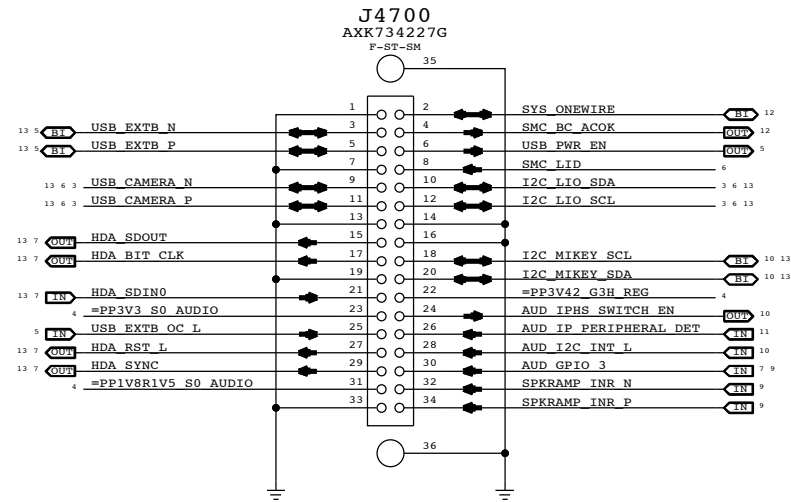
J4700
AXK734227G
F-ST-SM

35

1 2 SYS_ONEWIRE BI 12
13 5 BI USB_EXTB_N 3 4 SMC_BC_ACOK OUT 12
13 5 BI USB_EXTB_P 5 6 USB_PWR_EN OUT 5
7 8 SMC_LID 6
13 6 3 USB_CAMERA_N 9 10 I2C_LIO_SDA 3 6 13
13 6 3 USB_CAMERA_P 11 12 I2C_LIO_SCL 3 6 13
13 14
13 7 OUT HDA_SDOUT 15 16
13 7 OUT HDA_BIT_CLK 17 18 I2C_MIKEY_SCL BI 10 13
19 20 I2C_MIKEY_SDA BI 10 13
13 7 IN HDA_SDIN0 21 22 =PP3V42_G3H_REG 4
4 =PP3V3_S0_AUDIO 23 24 AUD_IPHS_SWITCH_EN OUT 10
5 IN USB_EXTB_OC_L 25 26 AUD_IP_PERIPHERAL_DET IN 11
13 7 OUT HDA_RST_L 27 28 AUD_I2C_INT_L IN 10
13 7 OUT HDA_SYNC 29 30 AUD_GPIO_3 IN 7 9
4 =PP1V8R1V5_S0_AUDIO 31 32 SPKRAMP_INR_N IN 9
33 34 SPKRAMP_INR_P IN 9

36